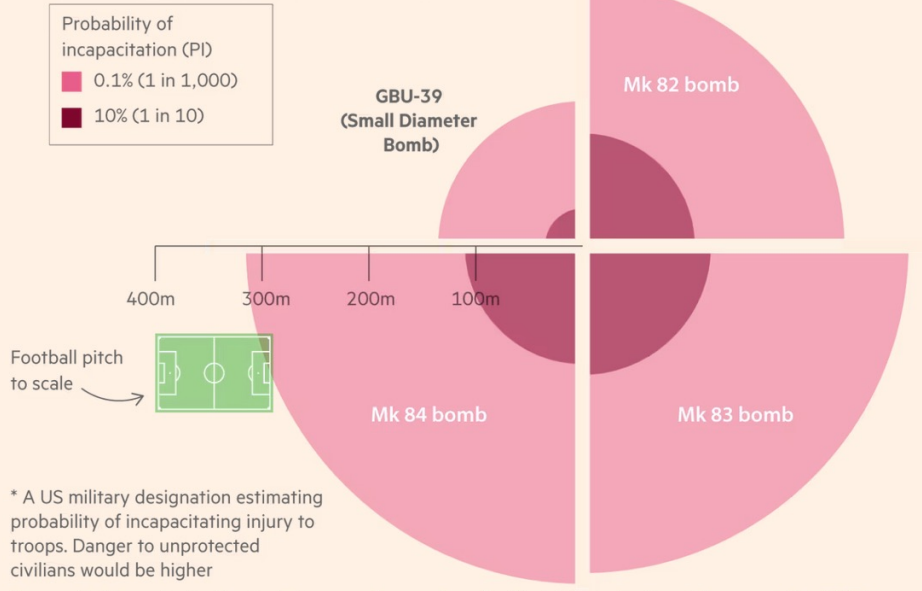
Probability of incapacitation (PI)

0.1% (1 in 1,000)

10% (1 in 10)

GBU-39 (Small Diameter Bomb)

Mk 82 bomb

400m

300m

200m

100m

Football pitch to scale

Mk 84 bomb

Mk 83 bomb

* A US military designation estimating probability of incapacitating injury to troops. Danger to unprotected civilians would be higher